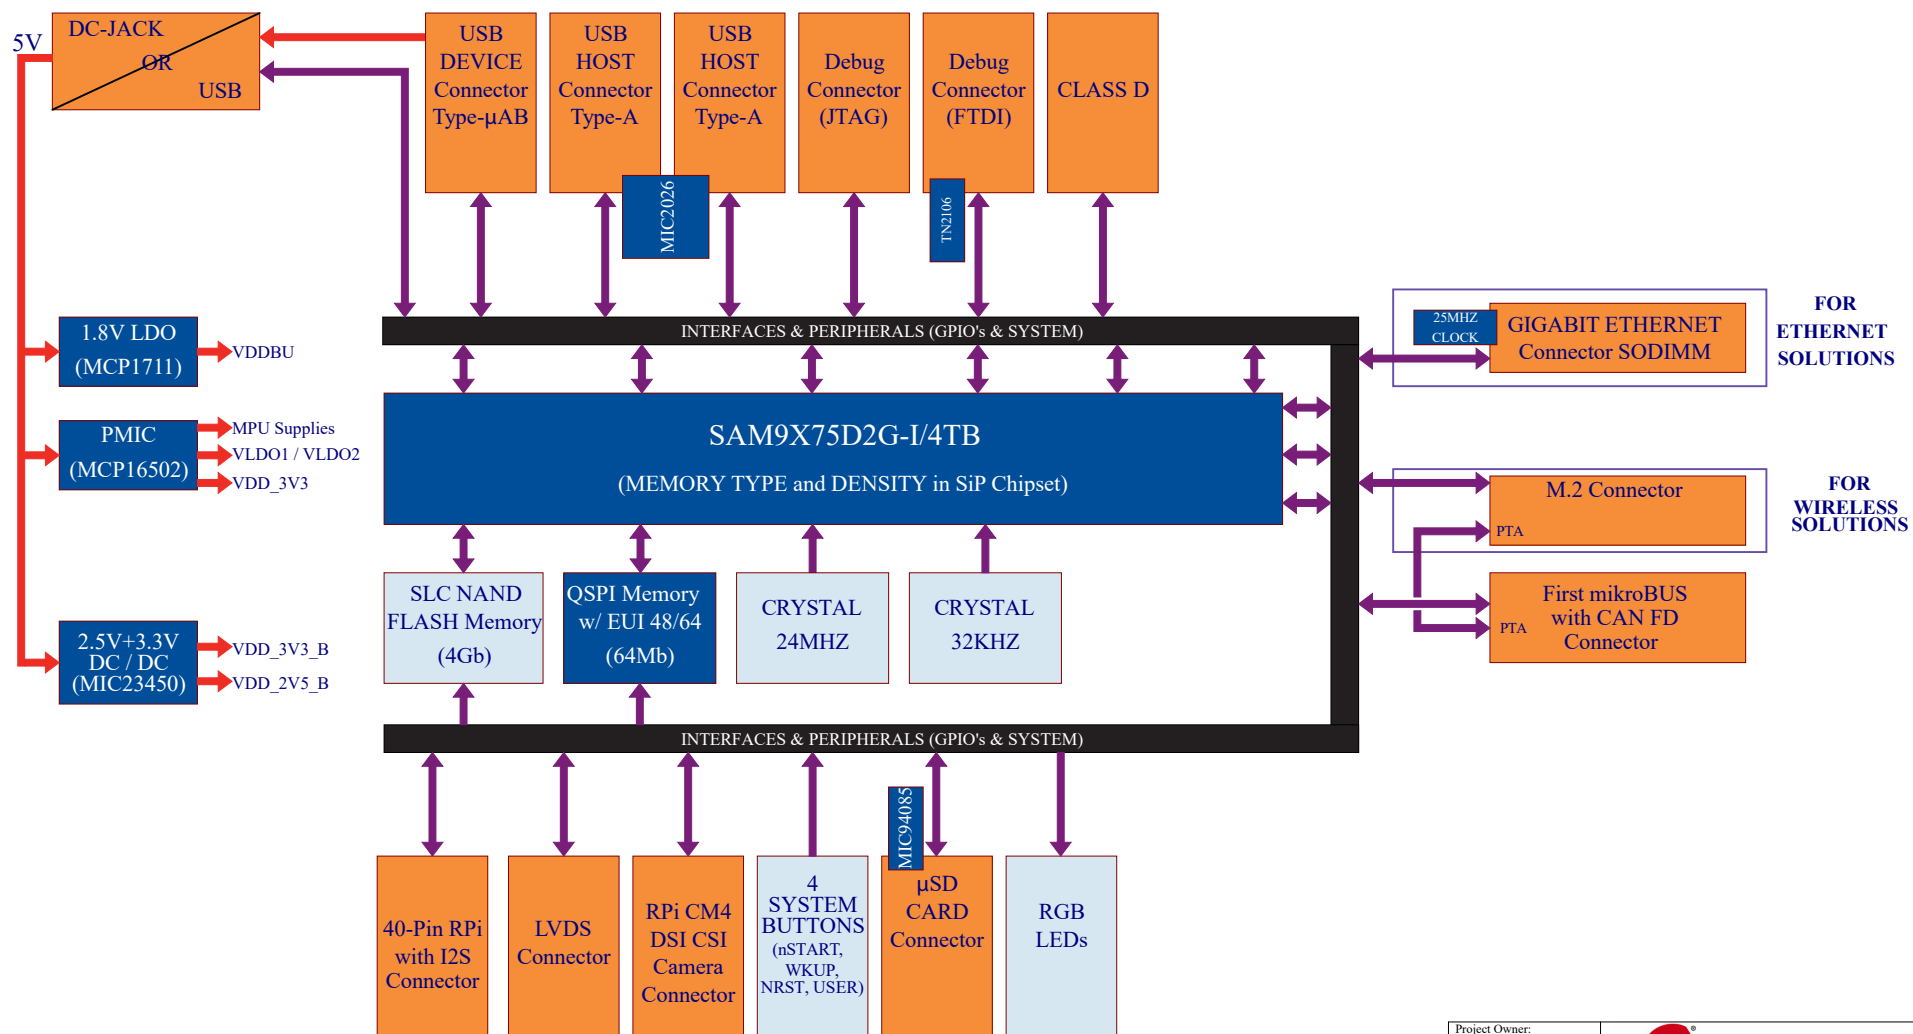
5V

DC-JACK
OR
USB

USB DEVICE Connector Type-μAB

USB HOST Connector Type-A

MIC2026

USB HOST Connector Type-A

Debug Connector (JTAG)

Debug Connector (FTDI)

TN2106

CLASS D

1.8V LDO (MCP1711)

VDDBU

PMIC (MCP16502)

MPU Supplies
VLDO1 / VLDO2
VDD_3V3

2.5V+3.3V DC / DC (MIC23450)

VDD_3V3_B
VDD_2V5_B

INTERFACES & PERIPHERALS (GPIO's & SYSTEM)

SAM9X75D2G-I/4TB

(MEMORY TYPE and DENSITY in SiP Chipset)

SLC NAND FLASH Memory (4Gb)

QSPI Memory w/ EUI 48/64 (64Mb)

CRYSTAL 24MHZ

CRYSTAL 32KHZ

25MHZ CLOCK

GIGABIT ETHERNET Connector SODIMM

FOR ETHERNET SOLUTIONS

M.2 Connector

PTA

FOR WIRELESS SOLUTIONS

PTA

First mikroBUS with CAN FD Connector

INTERFACES & PERIPHERALS (GPIO's & SYSTEM)

40-Pin RPi with I2S Connector

LVDS Connector

RPi CM4 DSI CSI Camera Connector

4 SYSTEM BUTTONS (nSTART, WKUP, NRST, USER)

MIC94085

µSD CARD Connector

RGB LEDs

Project Owner: